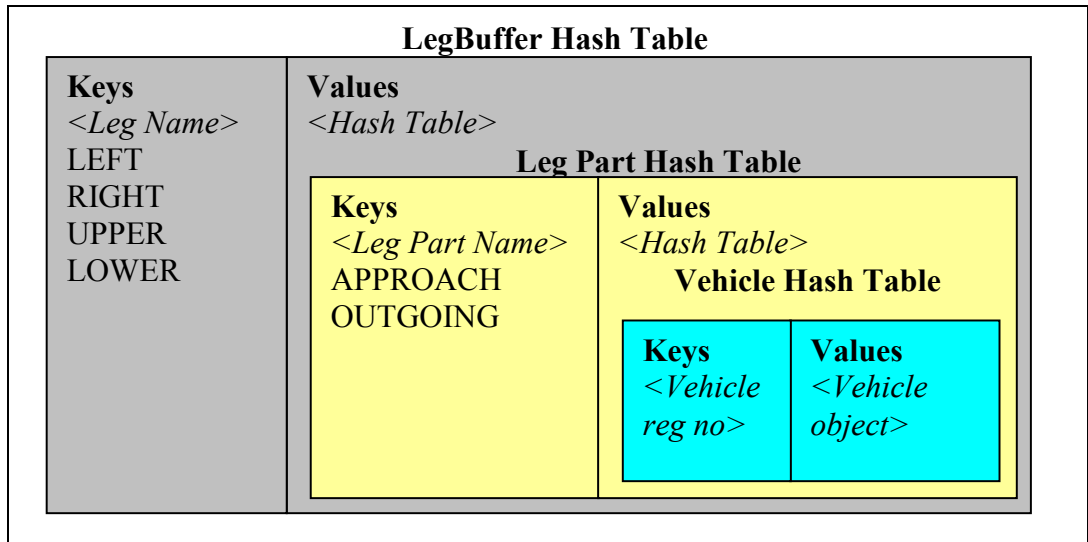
LegBuffer Hash Table

Keys
<Leg Name>
LEFT
RIGHT
UPPER
LOWER

Values
<Hash Table>

Leg Part Hash Table

Keys
<Leg Part Name>
APPROACH
OUTGOING

Values
<Hash Table>

Vehicle Hash Table

Keys
<Vehicle reg no>

Values
<Vehicle object>